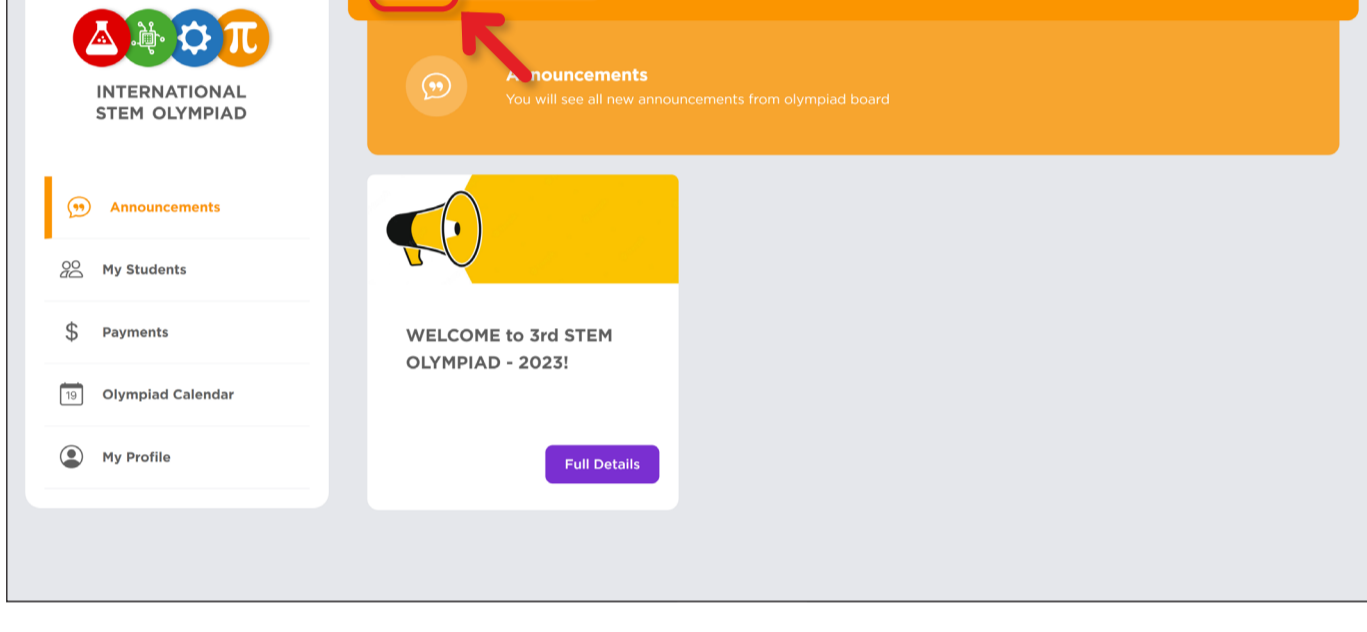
INTERNATIONAL STEM OLYMPIAD

Announcements

My Students

Payments

19 Olympiad Calendar

My Profile

Announcements
You will see all new announcements from olympiad board

WELCOME to 3rd STEM OLYMPIAD - 2023!

Full Details